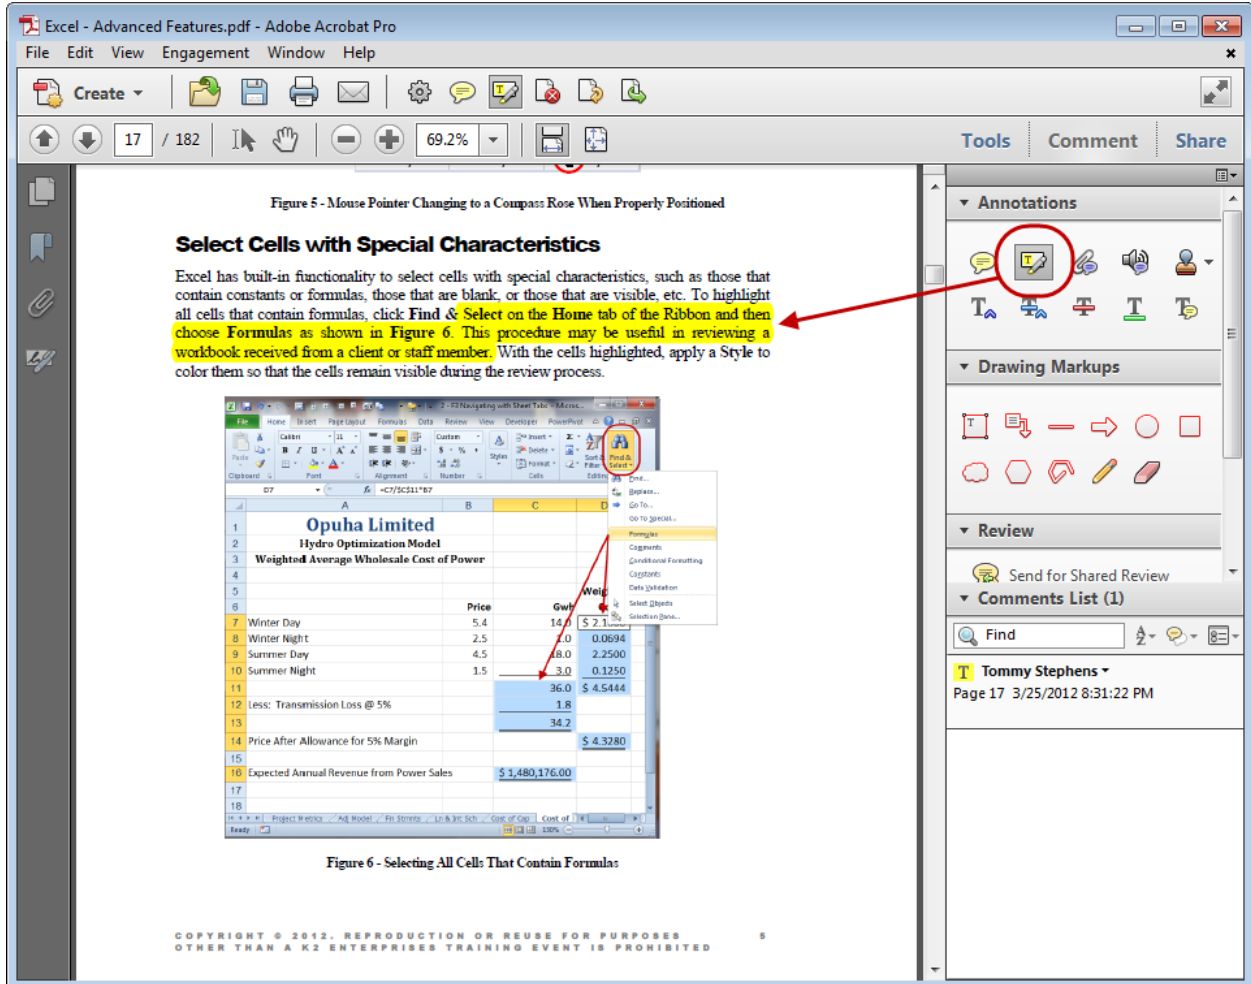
Excel - Advanced Features.pdf - Adobe Acrobat Pro

File Edit View Engagement Window Help

Create

17 / 182

69.2%

Tools Comment Share

Figure 5 - Mouse Pointer Changing to a Compass Rose When Properly Positioned

Select Cells with Special Characteristics

Excel has built-in functionality to select cells with special characteristics, such as those that contain constants or formulas, those that are blank, or those that are visible, etc. To highlight all cells that contain formulas, click Find & Select on the Home tab of the Ribbon and then choose Formulas as shown in Figure 6. This procedure may be useful in reviewing a workbook received from a client or staff member. With the cells highlighted, apply a Style to color them so that the cells remain visible during the review process.

| | A | B | C | D |
|---|---|---|---|---|
| 1 | Opuha Limited | | | |
| 2 | Hydro Optimization Model | | | |
| 3 | Weighted Average Wholesale Cost of Power | | | |
| 4 | | | | |
| 5 | | | | Weig |
| 6 | | Price | Gwh | |
| 7 | Winter Day | 5.4 | 14.0 | $ 2.1 |
| 8 | Winter Night | 2.5 | 1.0 | 0.0694 |
| 9 | Summer Day | 4.5 | 18.0 | 2.2500 |
| 10 | Summer Night | 1.5 | 3.0 | 0.1250 |
| 11 | | | 36.0 | $ 4.5444 |
| 12 | Less: Transmission Loss @ 5% | | 1.8 | |
| 13 | | | 34.2 | |
| 14 | Price After Allowance for 5% Margin | | | $ 4.3280 |
| 15 | | | | |
| 16 | Expected Annual Revenue from Power Sales | | $ 1,480,176.00 | |
| 17 | | | | |
| 18 | | | | |

Find...
Replace...
Go To...
Go To Special...
Formulas
Comments
Conditional Formatting
Constants
Data Validation
Select Objects
Selection Pane...

Figure 6 - Selecting All Cells That Contain Formulas

COPYRIGHT © 2012. REPRODUCTION OR REUSE FOR PURPOSES OTHER THAN A K2 ENTERPRISES TRAINING EVENT IS PROHIBITED 5

Annotations

Drawing Markups

Review

Send for Shared Review

Comments List (1)

Find

Tommy Stephens
Page 17 3/25/2012 8:31:22 PM